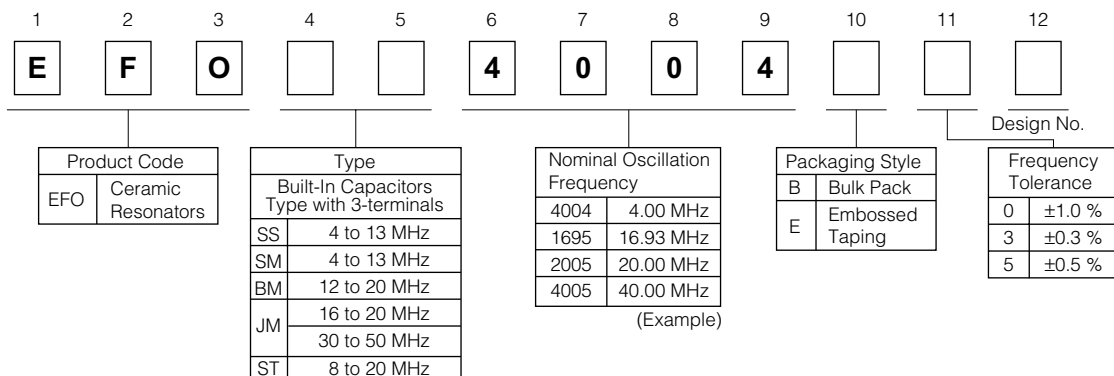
1 2 3 4 5 6 7 8 9 10 11 12

E F O 4 0 0 4

Design No.

| Product Code | |
|---|---|
| EFO | Ceramic Resonators |

| Type | |
|---|---|
| Built-In Capacitors Type with 3-terminals | |
| SS | 4 to 13 MHz |
| SM | 4 to 13 MHz |
| BM | 12 to 20 MHz |
| JM | 16 to 20 MHz |
| | 30 to 50 MHz |
| ST | 8 to 20 MHz |

| Nominal Oscillation Frequency | |
|---|---|
| 4004 | 4.00 MHz |
| 1695 | 16.93 MHz |
| 2005 | 20.00 MHz |
| 4005 | 40.00 MHz |

(Example)

| Packaging Style | |
|---|---|
| B | Bulk Pack |
| E | Embossed Taping |

| Frequency Tolerance | |
|---|---|
| 0 | ±1.0 % |
| 3 | ±0.3 % |
| 5 | ±0.5 % |